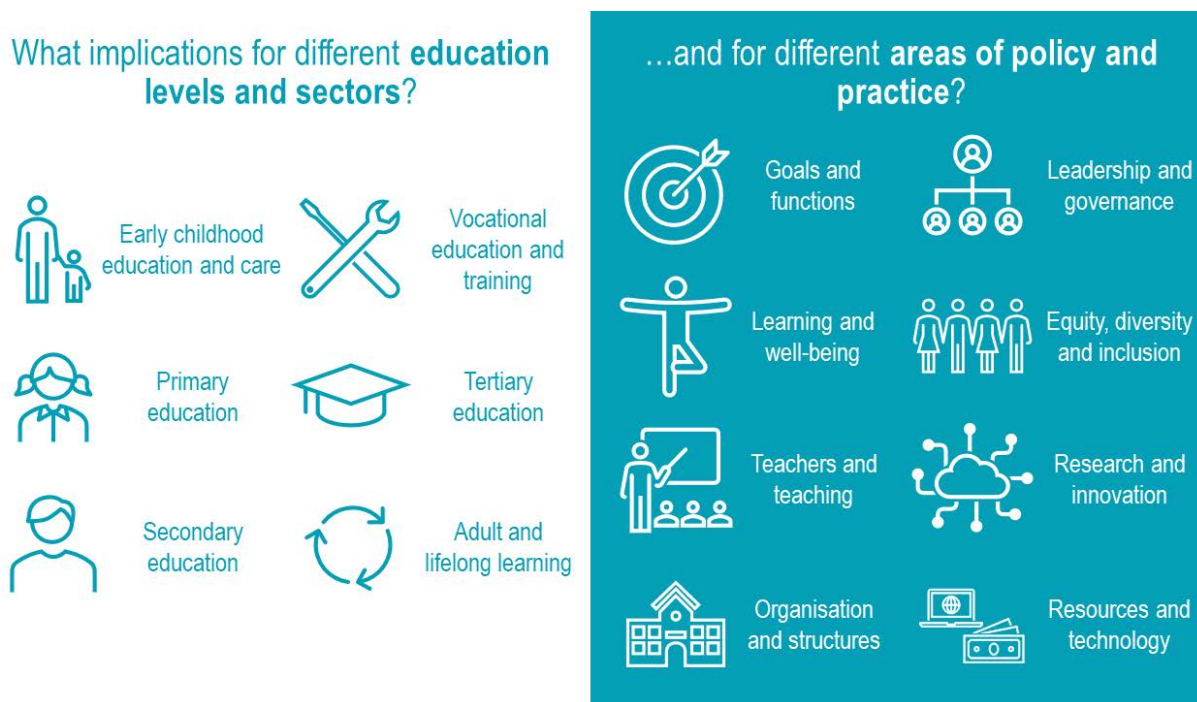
What implications for different **education levels and sectors**?

Early childhood education and care

Vocational education and training

Primary education

Tertiary education

Secondary education

Adult and lifelong learning

…and for different **areas of policy and practice**?

Goals and functions

Leadership and governance

Learning and well-being

Equity, diversity and inclusion

Teachers and teaching

Research and innovation

Organisation and structures

Resources and technology